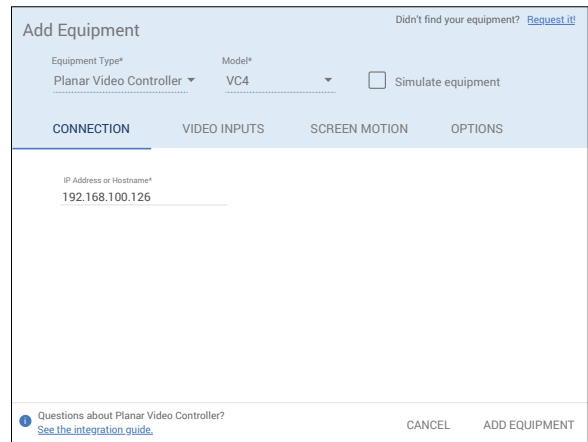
Add Equipment

Didn't find your equipment? Request it!

Equipment Type*
Planar Video Controller

Model*
VC4

Simulate equipment

CONNECTION
VIDEO INPUTS
SCREEN MOTION
OPTIONS

IP Address or Hostname*
192.168.100.126

Questions about Planar Video Controller?
See the integration guide.

CANCEL
ADD EQUIPMENT